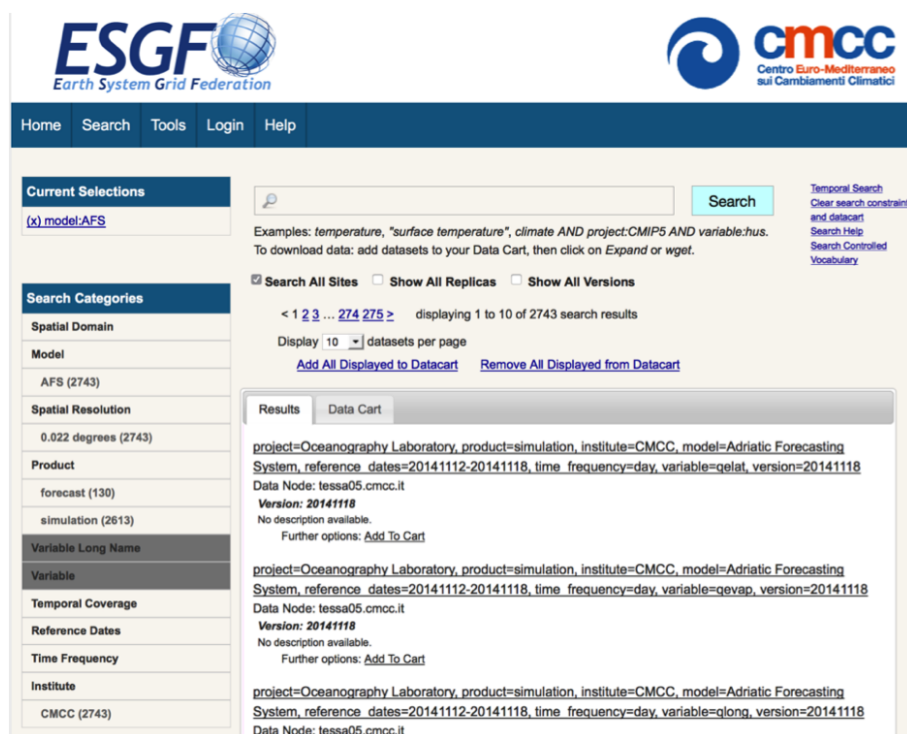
ESGF
Earth System Grid Federation

cmcc
Centro Euro-Mediterraneo sui Cambiamenti Climatici

Home Search Tools Login Help

Current Selections
(x) model:AFS

Search Categories
Spatial Domain
Model
AFS (2743)
Spatial Resolution
0.022 degrees (2743)
Product
forecast (130)
simulation (2613)
Variable Long Name
Variable
Temporal Coverage
Reference Dates
Time Frequency
Institute
CMCC (2743)

Search

Temporal Search
Clear search constrain and datacart
Search Help
Search Controlled Vocabulary

Examples: temperature, "surface temperature", climate AND project:CMIP5 AND variable:hus.
To download data: add datasets to your Data Cart, then click on Expand or wget.

Search All Sites Show All Replicas Show All Versions

< 1 2 3 ... 274 275 > displaying 1 to 10 of 2743 search results

Display 10 datasets per page

Add All Displayed to Datacart Remove All Displayed from Datacart

Results Data Cart

project=Oceanography Laboratory, product=simulation, institute=CMCC, model=Adriatic Forecasting System, reference_dates=20141112-20141118, time_frequency=day, variable=qelat, version=20141118
Data Node: tessa05.cmcc.it
Version: 20141118
No description available.
Further options: Add To Cart

project=Oceanography Laboratory, product=simulation, institute=CMCC, model=Adriatic Forecasting System, reference_dates=20141112-20141118, time_frequency=day, variable=qevap, version=20141118
Data Node: tessa05.cmcc.it
Version: 20141118
No description available.
Further options: Add To Cart

project=Oceanography Laboratory, product=simulation, institute=CMCC, model=Adriatic Forecasting System, reference_dates=20141112-20141118, time_frequency=day, variable=qlong, version=20141118
Data Node: tessa05.cmcc.it